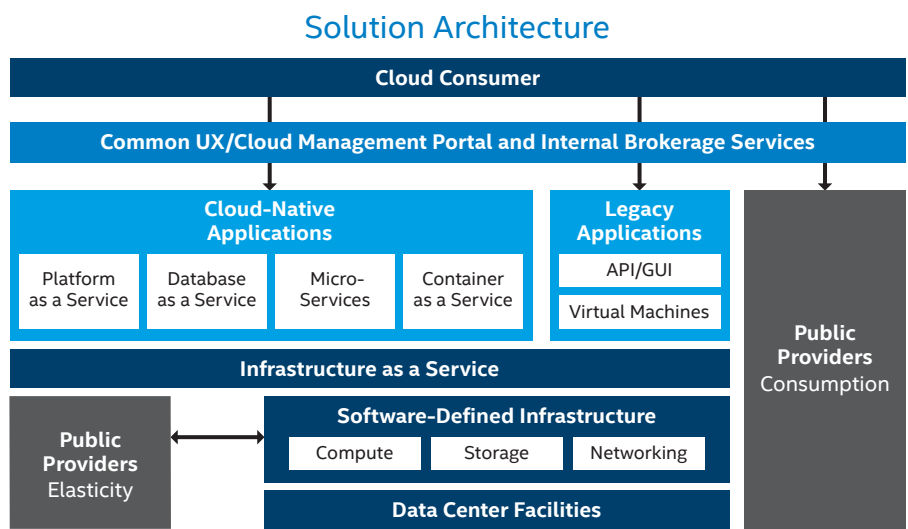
Solution Architecture

Cloud Consumer

Common UX/Cloud Management Portal and Internal Brokerage Services

Cloud-Native Applications

Platform as a Service

Database as a Service

Micro-Services

Container as a Service

Legacy Applications

API/GUI

Virtual Machines

Public Providers Consumption

Infrastructure as a Service

Public Providers Elasticity

Software-Defined Infrastructure

Compute

Storage

Networking

Data Center Facilities